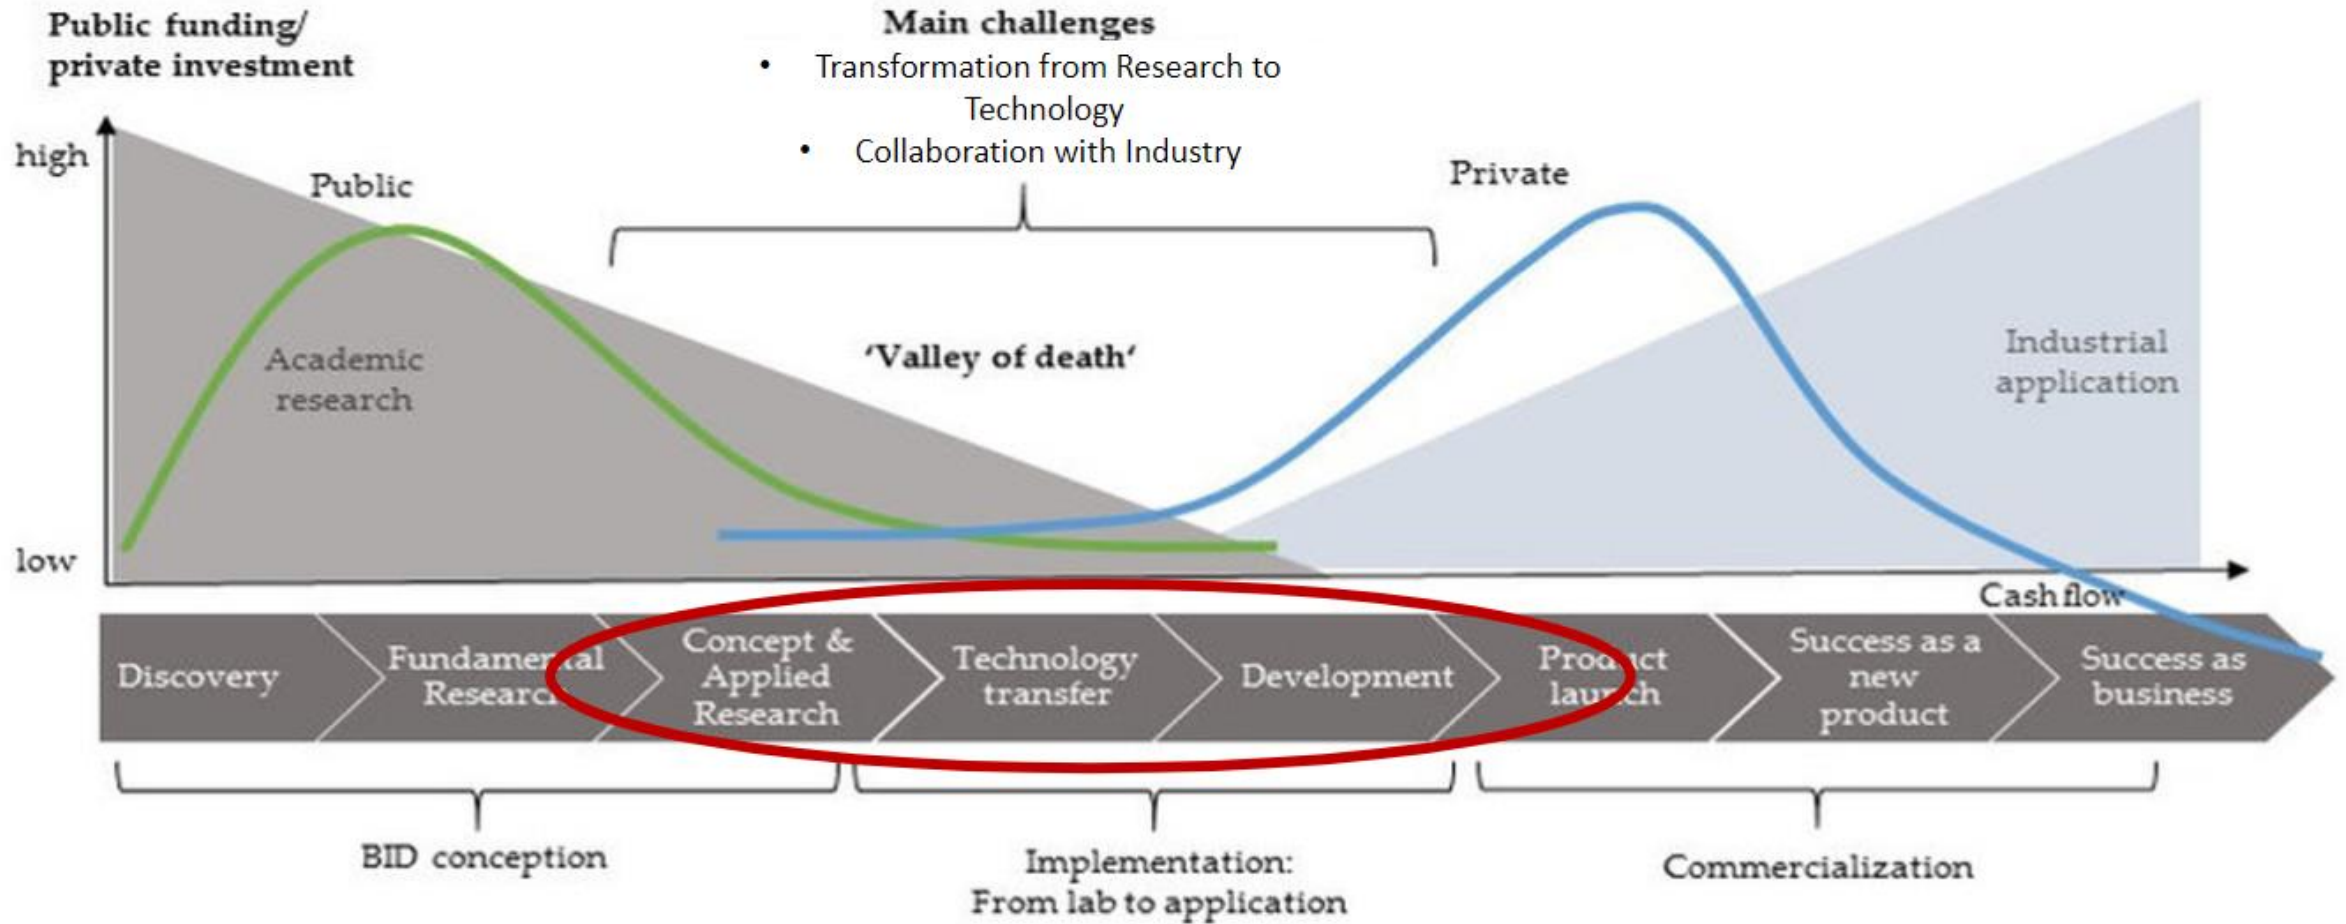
Public funding/
private investment

Main challenges
• Transformation from Research to Technology
• Collaboration with Industry

high

low

Public

Private

Academic research

'Valley of death'

Industrial application

Cash flow

Discovery

Fundamental Research

Concept & Applied Research

Technology transfer

Development

Product launch

Success as a new product

Success as business

BID conception

Implementation:
From lab to application

Commercialization